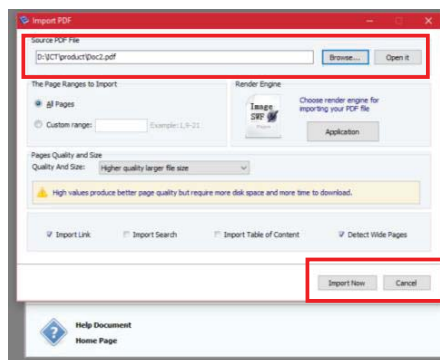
Import PDF

Source PDF File

D:\JCT\product\Doc2.pdf

Browse...

Open it

The Page Ranges to Import

All Pages

Custom range:

Example: 1,9-21

Render Engine

Image SWF

Choose render engine for importing your PDF file

Application

Pages Quality and Size

Quality And Size:

Higher quality larger file size

High values produce better page quality but require more disk space and more time to download.

Import Link

Import Search

Import Table of Content

Detect Wide Pages

Import Now

Cancel

Help Document

Home Page